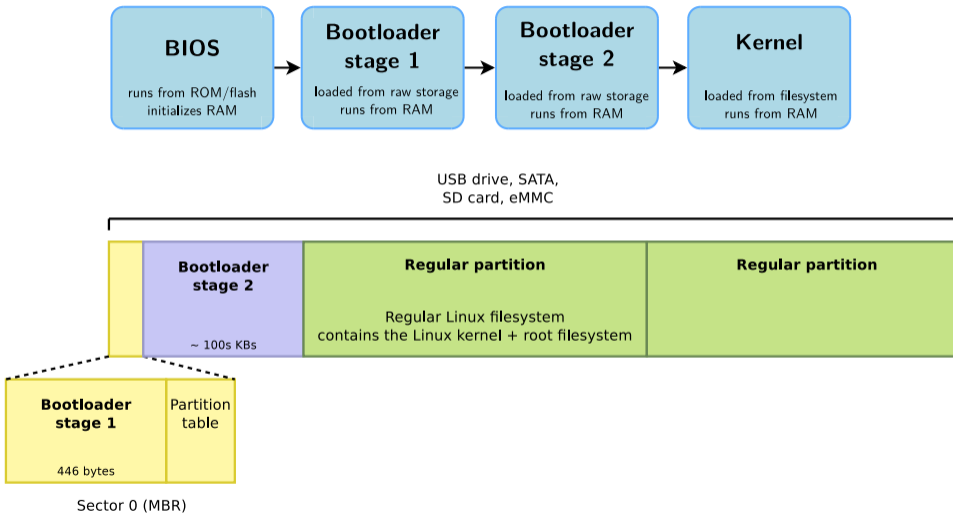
BIOS
runs from ROM/flash
initializes RAM

Bootloader stage 1
loaded from raw storage
runs from RAM

Bootloader stage 2
loaded from raw storage
runs from RAM

Kernel
loaded from filesystem
runs from RAM

USB drive, SATA,
SD card, eMMC

Bootloader stage 2
~ 100s KBs

Regular partition
Regular Linux filesystem
contains the Linux kernel + root filesystem

Regular partition

Bootloader stage 1
446 bytes

Partition table

Sector 0 (MBR)